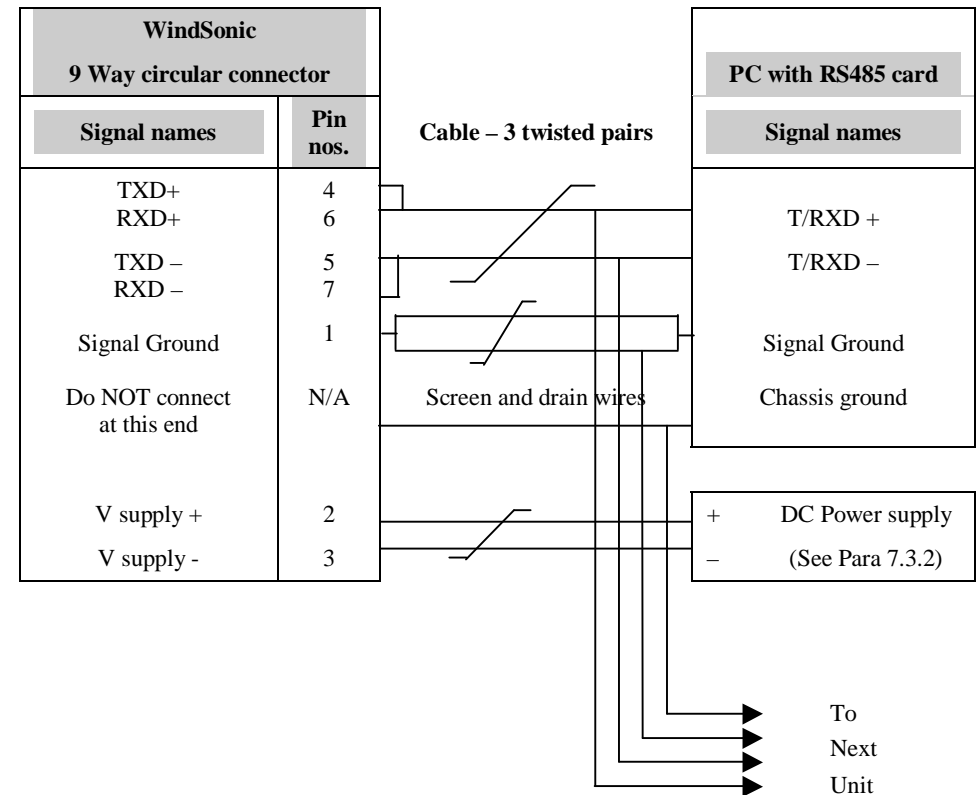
WindSonic
9 Way circular connector

| Signal names | Pin nos. |
|---|---|
| TXD+ | 4 |
| RXD+ | 6 |
| TXD – | 5 |
| RXD – | 7 |
| Signal Ground | 1 |
| Do NOT connect at this end | N/A |
| V supply + | 2 |
| V supply - | 3 |

Cable – 3 twisted pairs

Screen and drain wires

PC with RS485 card

Signal names

T/RXD +

T/RXD –

Signal Ground

Chassis ground

+ DC Power supply

– (See Para 7.3.2)

To
Next
Unit